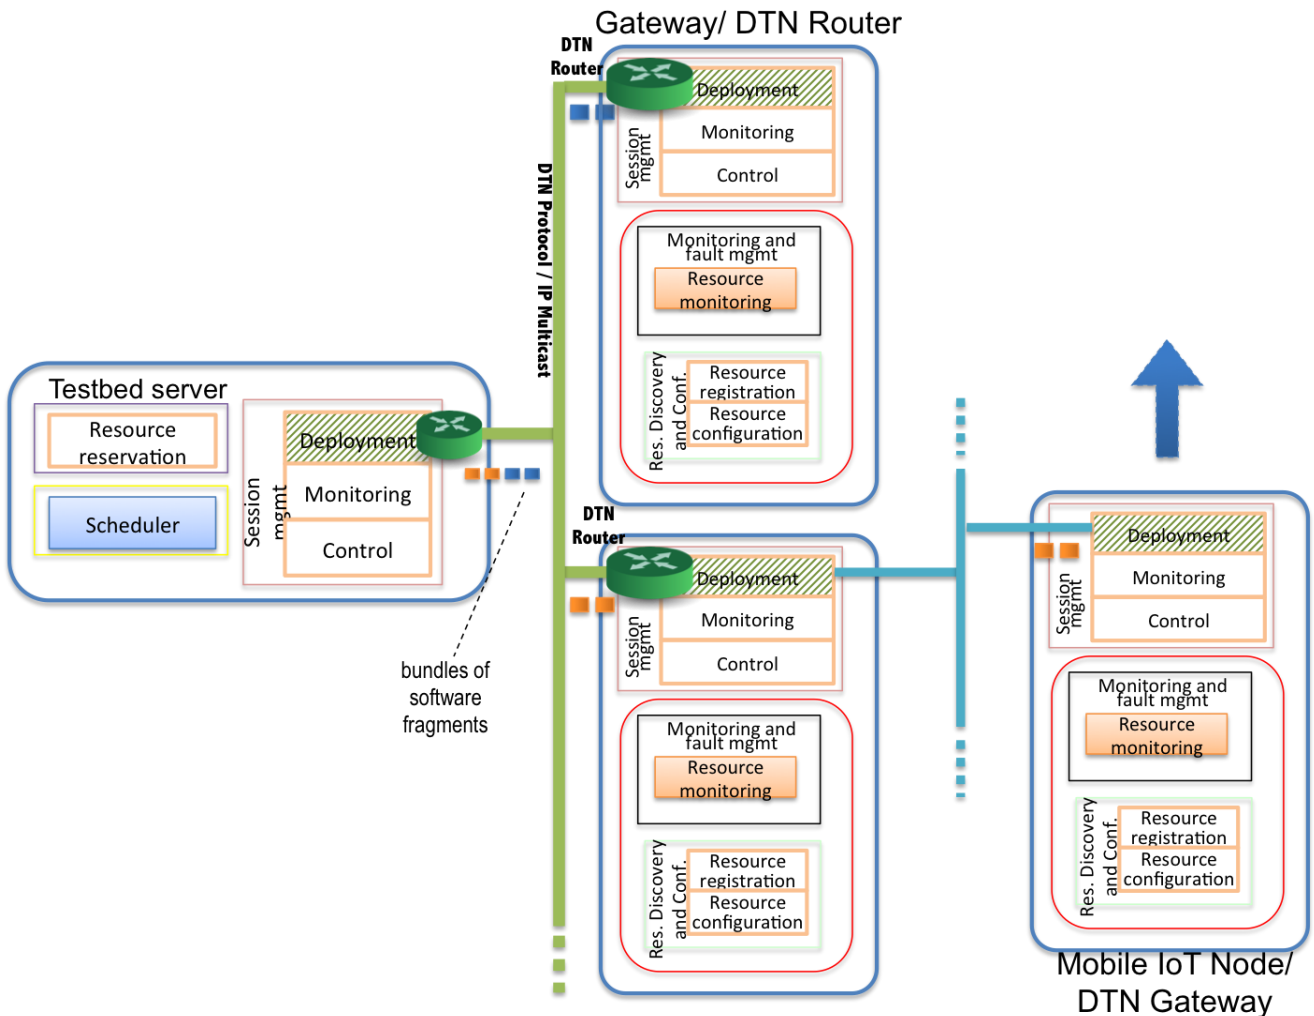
Gateway/ DTN Router

DTN Router

Deployment
Session mgmt
Monitoring
Control

Monitoring and fault mgmt
Resource monitoring

Res. Discovery and Conf.
Resource registration
Resource configuration

DTN Protocol / IP Multicast

Testbed server

Resource reservation

Scheduler

Deployment
Session mgmt
Monitoring
Control

bundles of software fragments

DTN Router

Deployment
Session mgmt
Monitoring
Control

Monitoring and fault mgmt
Resource monitoring

Res. Discovery and Conf.
Resource registration
Resource configuration

Deployment
Session mgmt
Monitoring
Control

Monitoring and fault mgmt
Resource monitoring

Res. Discovery and Conf.
Resource registration
Resource configuration

Mobile IoT Node/ DTN Gateway